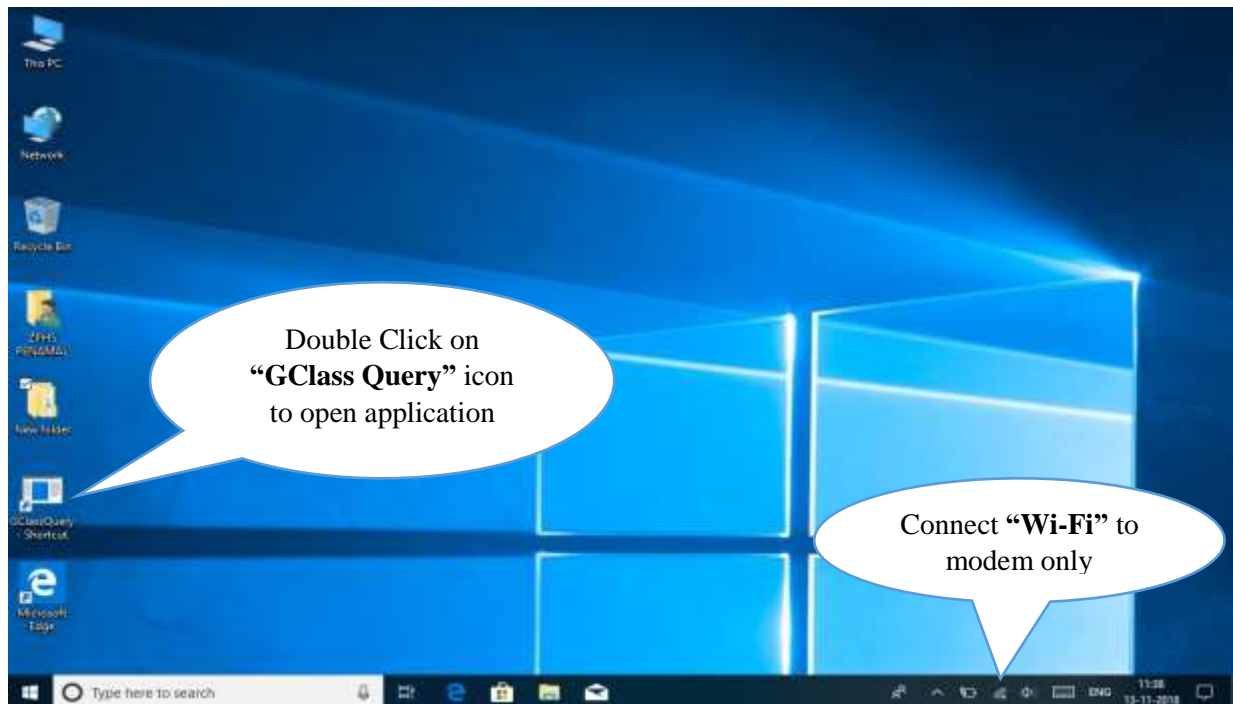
This PC

Network

Recycle Bin

ZPHS PENAMALI

New folder

GClassQuery - Shortcut

Microsoft Edge

Double Click on **"GClass Query"** icon to open application

Connect **"Wi-Fi"** to modem only

Type here to search

ENG

11:38
13-11-2018